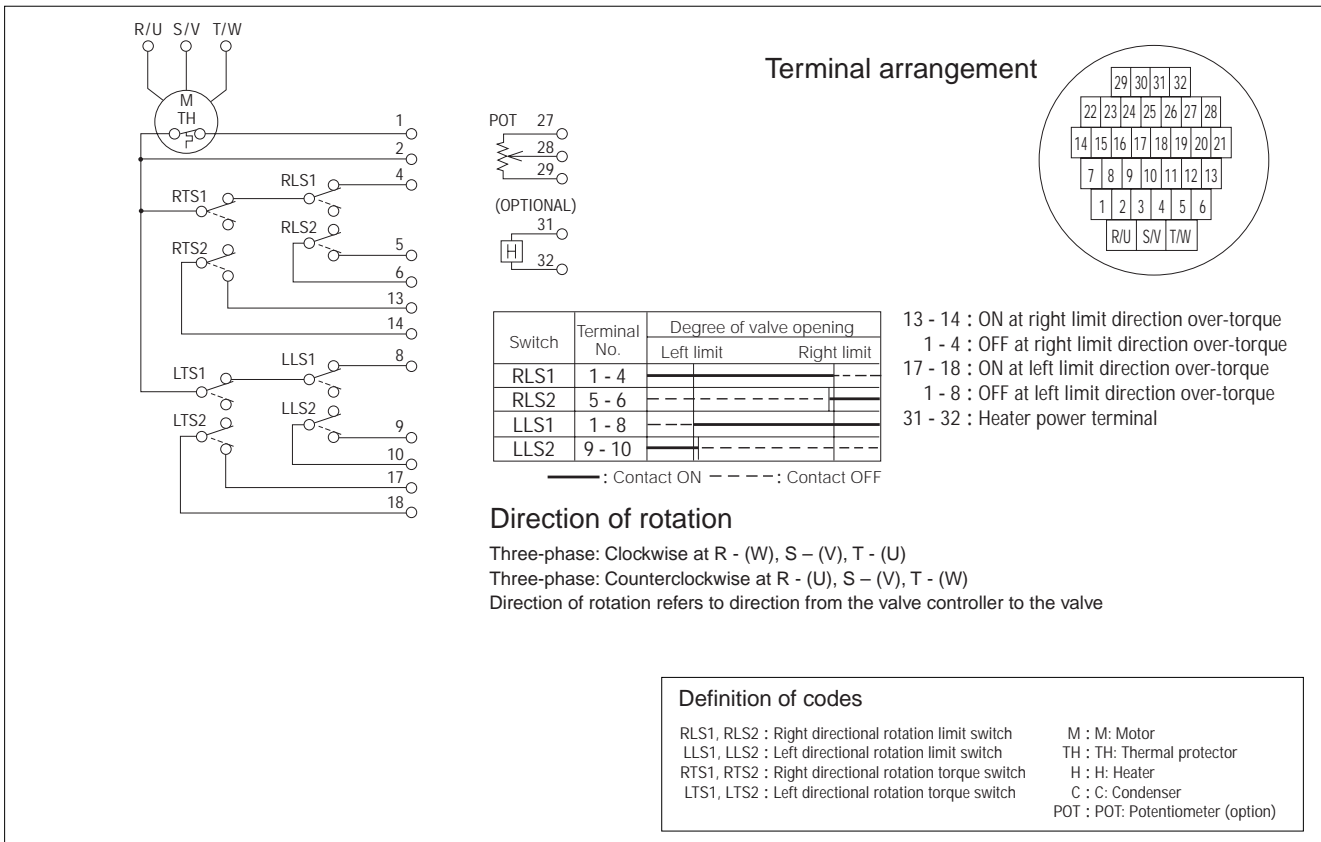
R/U S/V T/W

M
TH

1
2
RTS1
RLS1
4
RLS2
5
RTS2
6
13
14
LTS1
LLS1
8
LTS2
LLS2
9
10
17
18

POT 27
28
29
(OPTIONAL)
31
H
32

Terminal arrangement

| 29 | 30 | 31 | 32 |
22 23 24 25 26 27 28
14 15 16 17 18 19 20 21
7 8 9 10 11 12 13
1 2 3 4 5 6
R/U S/V T/W

| Switch | Terminal No. | Degree of valve opening Left limit Right limit |
|---|---|---|
| RLS1 | 1 - 4 | |
| RLS2 | 5 - 6 | |
| LLS1 | 1 - 8 | |
| LLS2 | 9 - 10 | |

: Contact ON : Contact OFF

13 - 14 : ON at right limit direction over-torque
1 - 4 : OFF at right limit direction over-torque
17 - 18 : ON at left limit direction over-torque
1 - 8 : OFF at left limit direction over-torque
31 - 32 : Heater power terminal

Direction of rotation

Three-phase: Clockwise at R - (W), S – (V), T - (U)
Three-phase: Counterclockwise at R - (U), S – (V), T - (W)
Direction of rotation refers to direction from the valve controller to the valve

Definition of codes

RLS1, RLS2 : Right directional rotation limit switch
LLS1, LLS2 : Left directional rotation limit switch
RTS1, RTS2 : Right directional rotation torque switch
LTS1, LTS2 : Left directional rotation torque switch
M : M: Motor
TH : TH: Thermal protector
H : H: Heater
C : C: Condenser
POT : POT: Potentiometer (option)